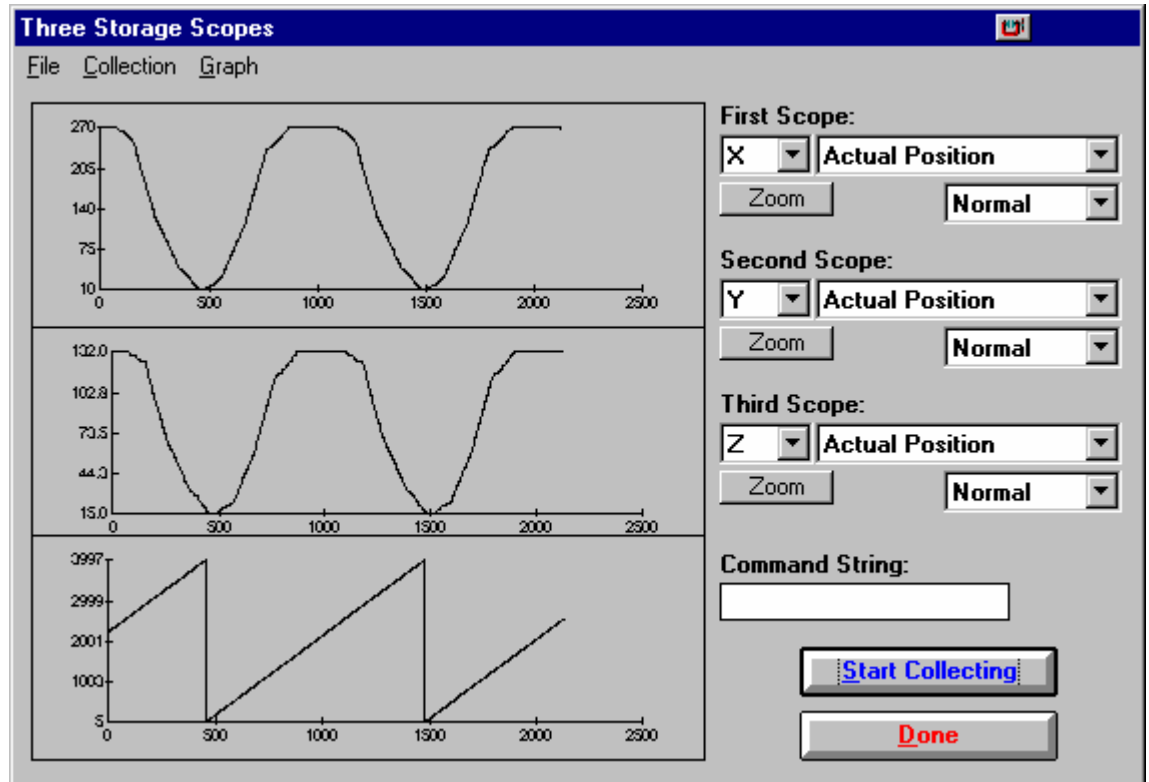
Three Storage Scopes

File Collection Graph

270
205
140
75
10
0 500 1000 1500 2000 2500

132.0
102.8
73.5
44.3
15.0
0 500 1000 1500 2000 2500

3997
2999
2001
1003
5
0 500 1000 1500 2000 2500

First Scope:
X
Actual Position
Zoom
Normal

Second Scope:
Y
Actual Position
Zoom
Normal

Third Scope:
Z
Actual Position
Zoom
Normal

Command String:

Start Collecting

Done